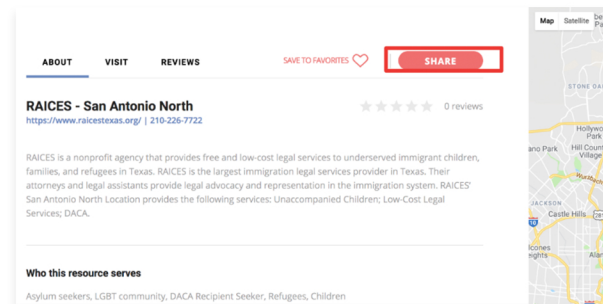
ABOUT
VISIT
REVIEWS
SAVE TO FAVORITES
SHARE

Map
Satellite

RAICES - San Antonio North
https://www.raicestexas.org/ | 210-226-7722

0 reviews

RAICES is a nonprofit agency that provides free and low-cost legal services to underserved immigrant children, families, and refugees in Texas. RAICES is the largest immigration legal services provider in Texas. Their attorneys and legal assistants provide legal advocacy and representation in the immigration system. RAICES' San Antonio North Location provides the following services: Unaccompanied Children; Low-Cost Legal Services; DACA.

Who this resource serves

Asylum seekers, LGBT community, DACA Recipient Seeker, Refugees, Children

Hollywo Park
Hill Country Village
Castle Hills
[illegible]